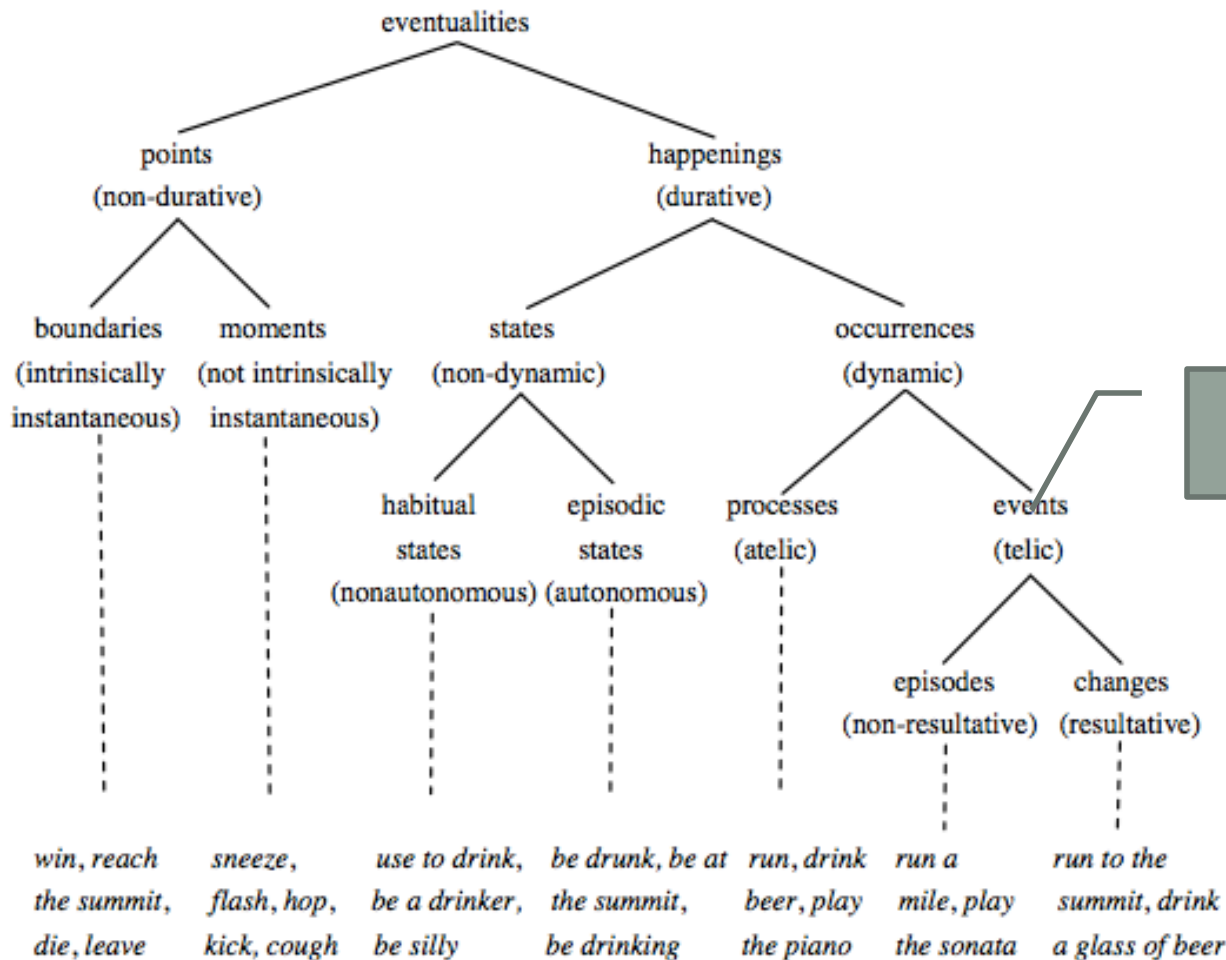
eventualities

points
(non-durative)

happenings
(durative)

boundaries
(intrinsically
instantaneous)

moments
(not intrinsically
instantaneous)

states
(non-dynamic)

occurrences
(dynamic)

habitual
states
(nonautonomous)

episodic
states
(autonomous)

processes
(atelic)

events
(telic)

episodes
(non-resultative)

changes
(resultative)

*win, reach the summit, die, leave*

*sneeze, flash, hop, kick, cough*

*use to drink, be a drinker, be silly*

*be drunk, be at the summit, be drinking*

*run, drink beer, play the piano*

*run a mile, play the sonata*

*run to the summit, drink a glass of beer*